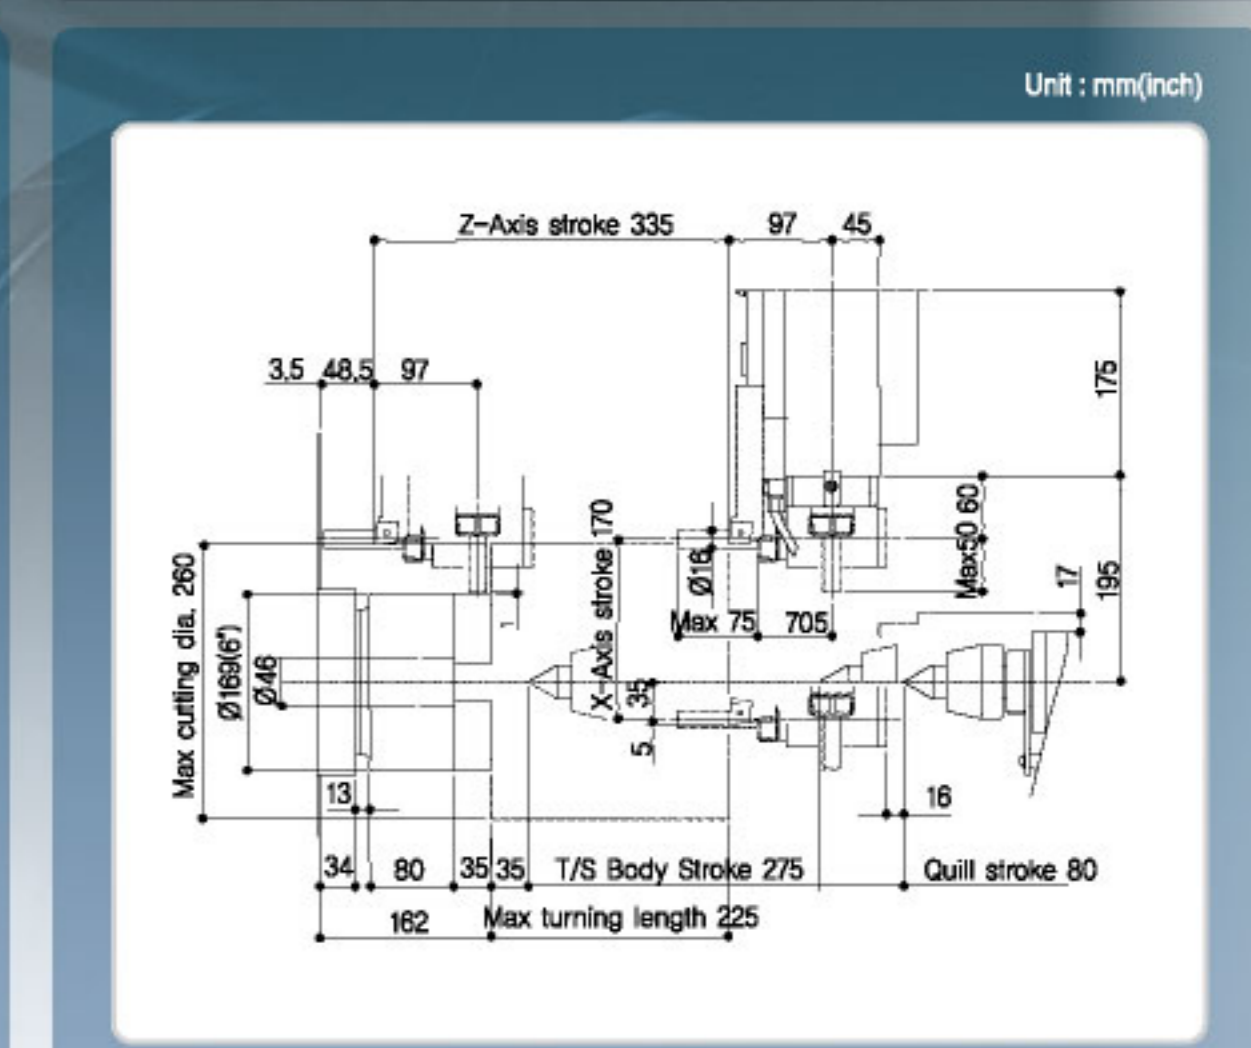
Unit : mm(inch)

Z-Axis stroke 335
97
45
175
3.5
48.5
97
X-Axis stroke 170
Ø16
Max50 60
195
17
Max cutting dia. 260
Ø169(6")
Ø46
Max 75
705
35
5
13
16
34
80
35
35
T/S Body Stroke 275
Quill stroke 80
162
Max turning length 225